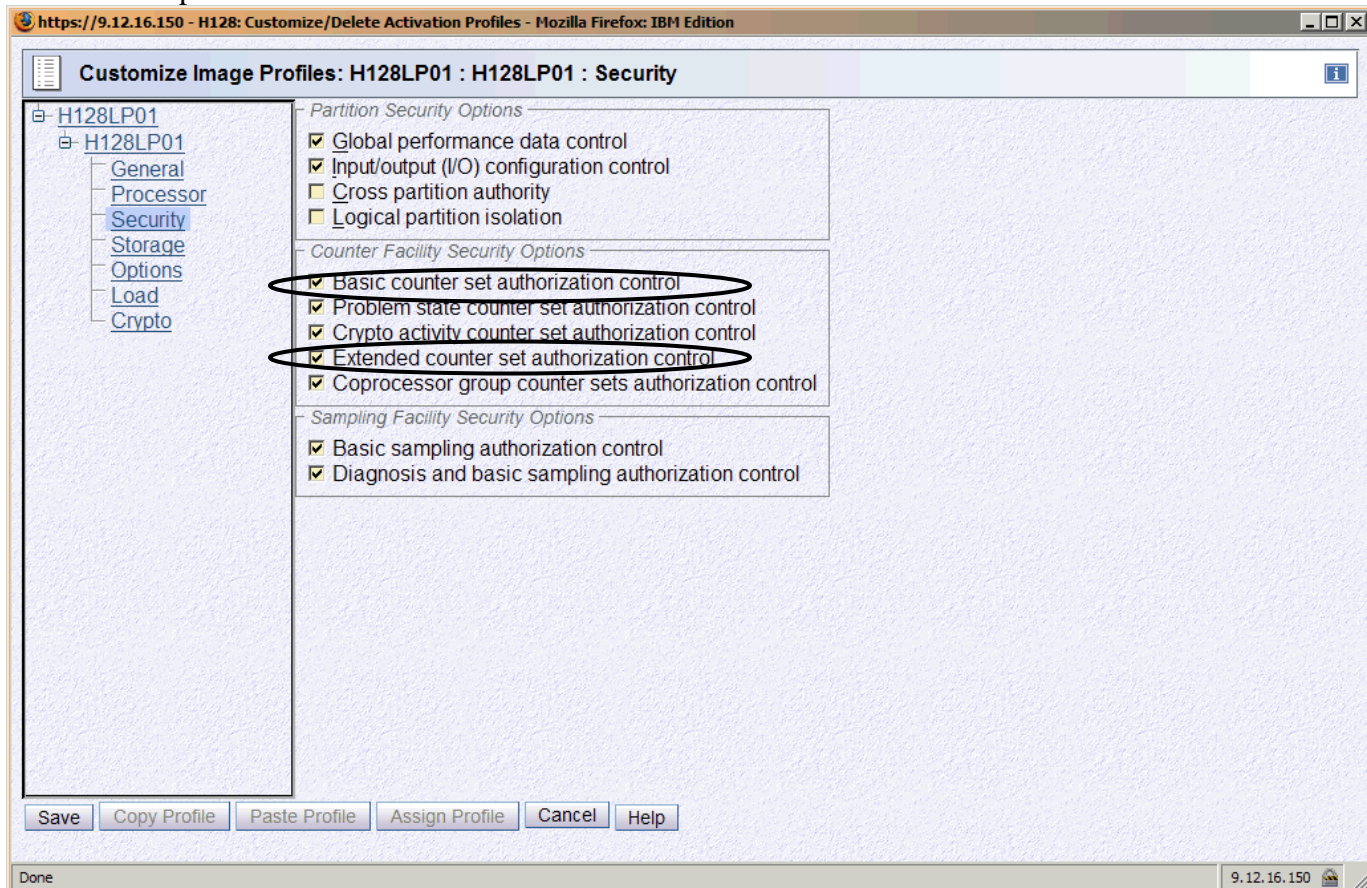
https://9.12.16.150 - H128: Customize/Delete Activation Profiles - Mozilla Firefox: IBM Edition

Customize Image Profiles: H128LP01 : H128LP01 : Security

H128LP01
H128LP01
General
Processor
Security
Storage
Options
Load
Crypto

Partition Security Options
☑ Global performance data control
☑ Input/output (I/O) configuration control
☐ Cross partition authority
☐ Logical partition isolation

Counter Facility Security Options
☑ Basic counter set authorization control
☑ Problem state counter set authorization control
☑ Crypto activity counter set authorization control
☑ Extended counter set authorization control
☑ Coprocessor group counter sets authorization control

Sampling Facility Security Options
☑ Basic sampling authorization control
☑ Diagnosis and basic sampling authorization control

Save | Copy Profile | Paste Profile | Assign Profile | Cancel | Help

Done
9.12.16.150